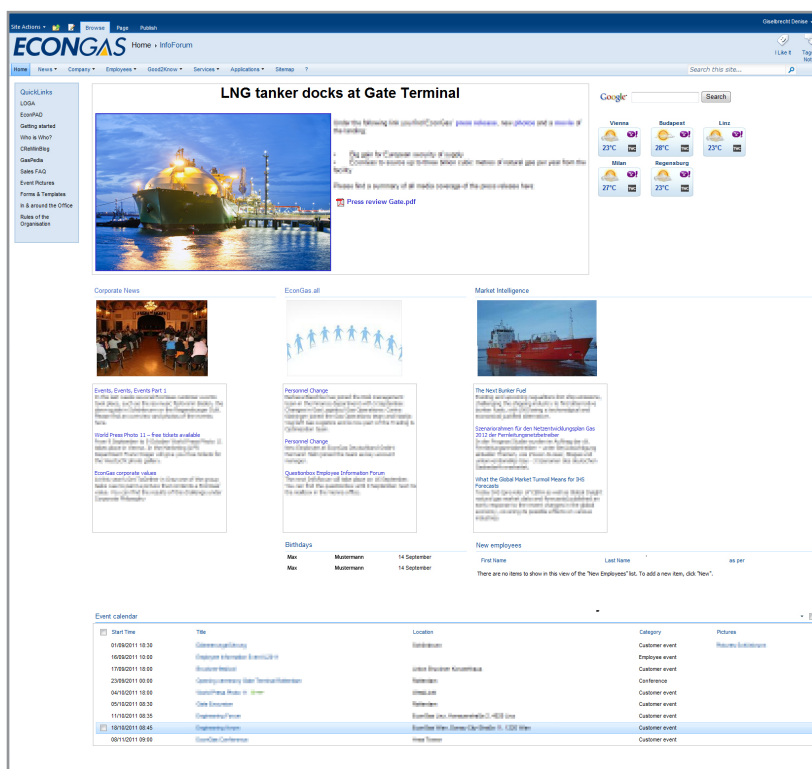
Site Actions Browse Page Publish

Gleelbrecht Denise

ECONGAS Home › InfoForum

I Like It Tags & Notes

Home News Company Employees Good2Know Services Applications Sitemap ?

Search this site...

QuickLinks
LOGA
EconPAD
Getting started
Who is Who?
CReWeBlog
GasPedia
Sales FAQ
Event Pictures
Forms & Templates
In & around the Office
Rules of the Organisation

LNG tanker docks at Gate Terminal

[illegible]

Press review Gate.pdf

Google Search

Vienna 23°C
Budapest 28°C
Linz 23°C
Milan 27°C
Regensburg 23°C

Corporate News

Events, Events, Events Part 1
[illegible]

World Press Photo 11 – free tickets available
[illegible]

EconGas corporate values
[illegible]

EconGas.all

Personnel Change
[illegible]

Personnel Change
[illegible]

Questionbox Employee Information Forum
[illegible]

Market Intelligence

The Next Bunker Fuel
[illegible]

Szenariorahmen für den Netzentwicklungsplan Gas 2012 der Fernleitungsnetzbetreiber
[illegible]

What the Global Market Turmoil Means for IHS Forecasts
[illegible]

Birthdays

| Max | Mustermann | 14 September |
|---|---|---|
| Max | Mustermann | 14 September |

New employees

| First Name | Last Name | as per |
|---|---|---|

There are no items to show in this view of the "New Employees" list. To add a new item, click "New".

Event calendar

| Start Time | Title | Location | Category | Pictures |
|---|---|---|---|---|
| 01/09/2011 10:30 | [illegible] | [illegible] | Customer event | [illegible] |
| 16/09/2011 10:00 | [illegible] | | Employee event | |
| 17/09/2011 18:00 | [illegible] | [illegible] | Customer event | |
| 23/09/2011 00:00 | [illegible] | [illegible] | Conference | |
| 04/10/2011 18:00 | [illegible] | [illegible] | Customer event | |
| 05/10/2011 08:30 | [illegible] | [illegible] | Customer event | |
| 11/10/2011 08:35 | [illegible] | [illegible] | Customer event | |
| 18/10/2011 08:45 | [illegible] | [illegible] | Customer event | |
| 08/11/2011 09:00 | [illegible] | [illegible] | Customer event | |